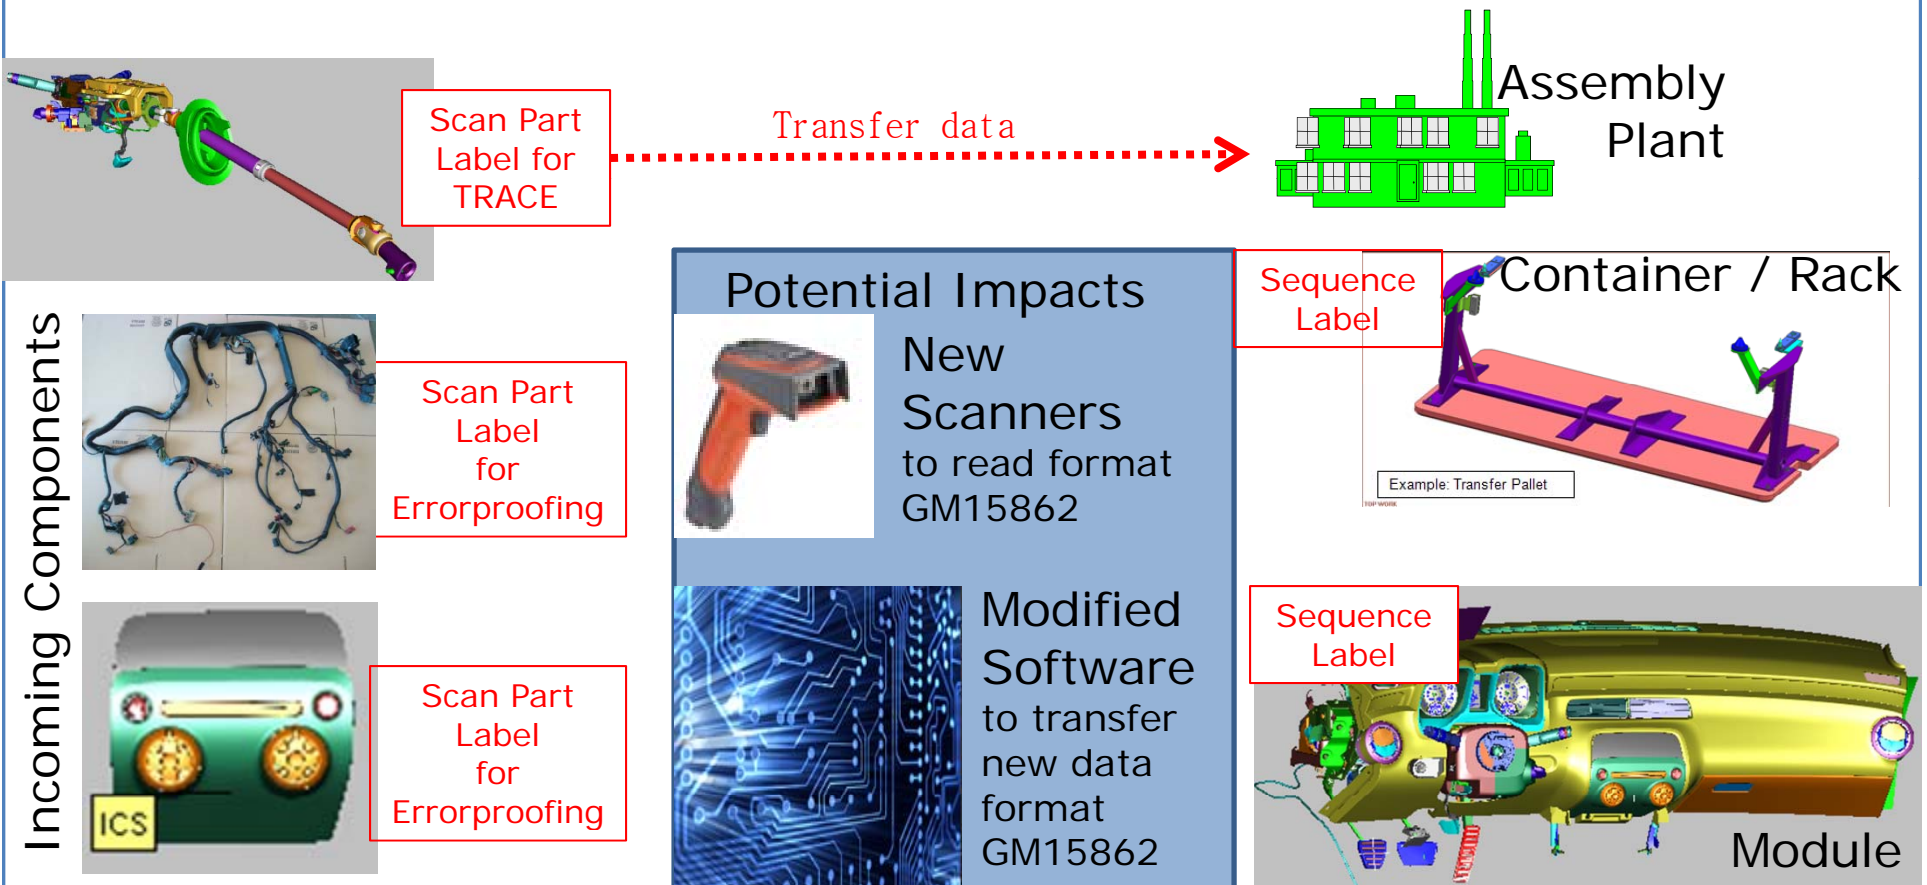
Scan Part Label for TRACE

Transfer data

Assembly Plant

Incoming Components

Scan Part Label for Errorproofing

Scan Part Label for Errorproofing

ICS

Potential Impacts

New Scanners to read format GM15862

Modified Software to transfer new data format GM15862

Sequence Label

Container / Rack

Example: Transfer Pallet

Sequence Label

Module